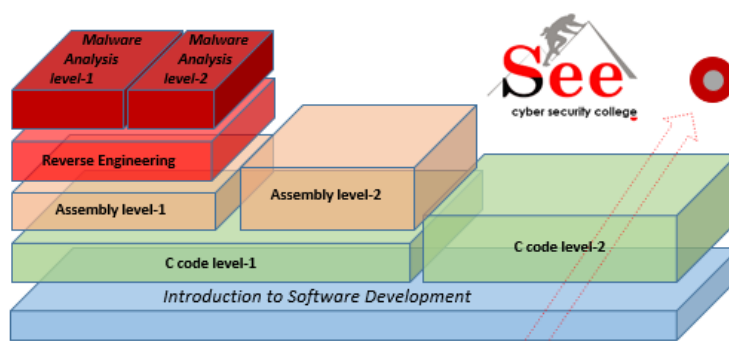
Malware Analysis level-1

Malware Analysis level-2

See
cyber security college

Reverse Engineering

Assembly level-1

Assembly level-2

C code level-1

C code level-2

Introduction to Software Development